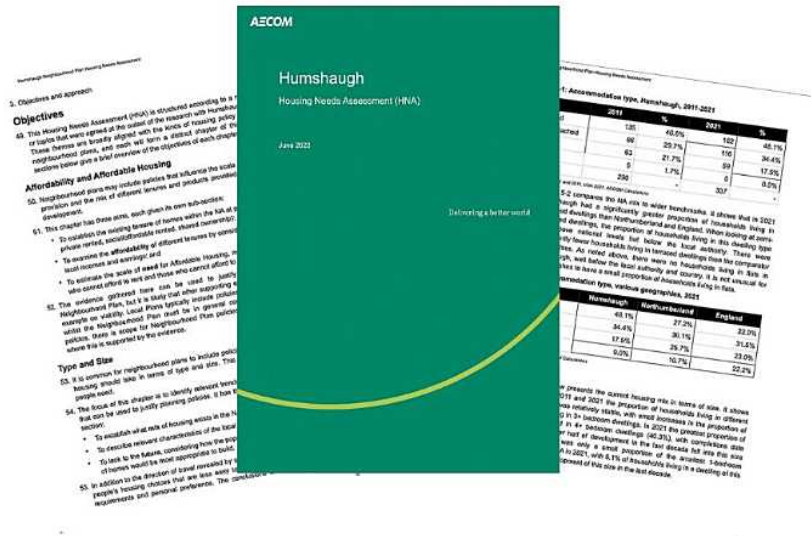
AECOM

Humshaugh

Housing Needs Assessment (HNA)

June 2023

Delivering a better world

Humshaugh Neighbourhood Plan Housing Needs Assessment

3. Objectives and approach

Objectives

49. This Housing Needs Assessment (HNA) is structured according to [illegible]

Affordability and Affordable Housing

50. Neighbourhood plans may include policies that influence the scale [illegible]

51. This chapter has three aims, each given its own sub-section: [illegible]

52. The evidence gathered here can be used to justify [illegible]

Type and Size

53. It is common for neighbourhood plans to include policies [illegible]

54. The focus of this chapter is to identify relevant trends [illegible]

55. In addition to the direction of travel revealed by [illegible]

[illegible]: Accommodation type, Humshaugh, 2011-2021

| | 2011 | % | 2021 | % |
|---|---|---|---|---|
| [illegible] | 135 | 46.0% | 102 | 46.1% |
| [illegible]tached | 88 | 29.7% | 116 | 34.4% |
| | 62 | 21.7% | 59 | 17.5% |
| | 5 | 1.7% | 0 | 0.0% |
| | 296 | - | 337 | - |

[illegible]

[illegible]modation type, various geographies, 2021

| | Humshaugh | Northumberland | England |
|---|---|---|---|
| | 46.1% | 27.2% | 22.0% |
| | 34.4% | 30.1% | 31.5% |
| | 17.5% | 25.7% | 23.0% |
| | 0.0% | 10.7% | 22.2% |

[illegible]